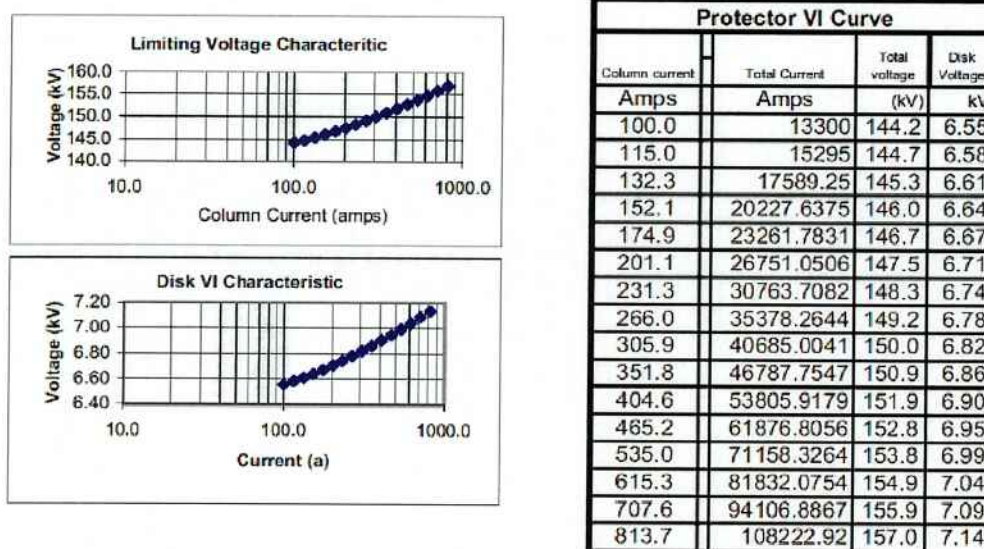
Limiting Voltage Characteritic

Voltage (kV)

160.0
155.0
150.0
145.0
140.0

10.0 100.0 1000.0

Column Current (amps)

Disk VI Characteristic

Voltage (kV)

7.20
7.00
6.80
6.60
6.40

10.0 100.0 1000.0

Current (a)

Protector VI Curve

| Column current | Total Current | Total voltage | Disk Voltage |
|---|---|---|---|
| Amps | Amps | (kV) | kV |
| 100.0 | 13300 | 144.2 | 6.55 |
| 115.0 | 15295 | 144.7 | 6.58 |
| 132.3 | 17589.25 | 145.3 | 6.61 |
| 152.1 | 20227.6375 | 146.0 | 6.64 |
| 174.9 | 23261.7831 | 146.7 | 6.67 |
| 201.1 | 26751.0506 | 147.5 | 6.71 |
| 231.3 | 30763.7082 | 148.3 | 6.74 |
| 266.0 | 35378.2644 | 149.2 | 6.78 |
| 305.9 | 40685.0041 | 150.0 | 6.82 |
| 351.8 | 46787.7547 | 150.9 | 6.86 |
| 404.6 | 53805.9179 | 151.9 | 6.90 |
| 465.2 | 61876.8056 | 152.8 | 6.95 |
| 535.0 | 71158.3264 | 153.8 | 6.99 |
| 615.3 | 81832.0754 | 154.9 | 7.04 |
| 707.6 | 94106.8867 | 155.9 | 7.09 |
| 813.7 | 108222.92 | 157.0 | 7.14 |